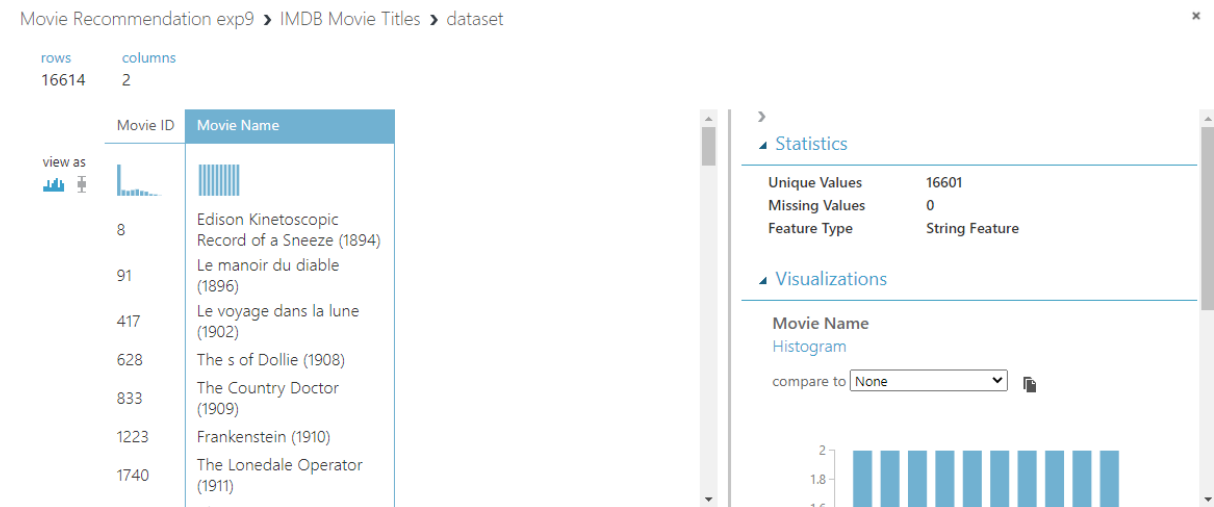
Movie Recommendation exp9 › IMDB Movie Titles › dataset

×

rows
16614

columns
2

view as

| Movie ID | Movie Name |
|---|---|
| 8 | Edison Kinetoscopic Record of a Sneeze (1894) |
| 91 | Le manoir du diable (1896) |
| 417 | Le voyage dans la lune (1902) |
| 628 | The s of Dollie (1908) |
| 833 | The Country Doctor (1909) |
| 1223 | Frankenstein (1910) |
| 1740 | The Lonedale Operator (1911) |

›

Statistics

Unique Values 16601
Missing Values 0
Feature Type String Feature

Visualizations

Movie Name
Histogram

compare to None

2
1.8
1.6